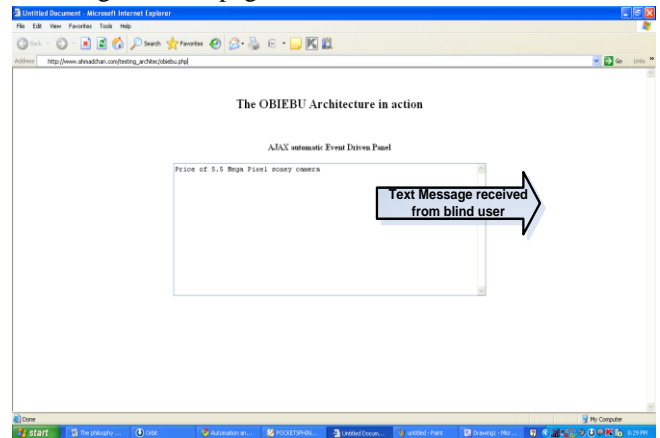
Untitled Document - Microsoft Internet Explorer

File Edit View Favorites Tools Help

Back Search Favorites

Address http://www.ahmadchan.com/testing_architec/obiebu.php

Go Links

The OBIEBU Architecture in action

AJAX automatic Event Driven Panel

Price of 5.5 Mega Pixel soney camera

Text Message received from blind user

Done

My Computer

start The philosphy ... Orbit Automation an... POCKETSPHIN... Untitled Docum... untitled - Paint Drawing1 - Micr... 8:29 PM